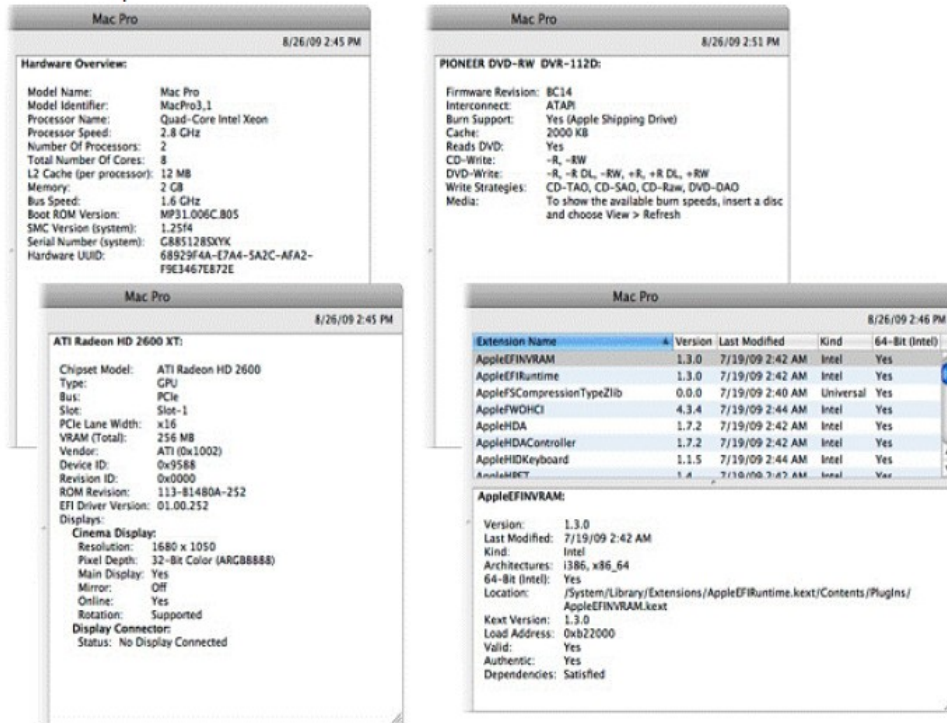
Mac Pro

8/26/09 2:45 PM

Hardware Overview:

Model Name: Mac Pro
Model Identifier: MacPro3,1
Processor Name: Quad-Core Intel Xeon
Processor Speed: 2.8 GHz
Number Of Processors: 2
Total Number Of Cores: 8
L2 Cache (per processor): 12 MB
Memory: 2 GB
Bus Speed: 1.6 GHz
Boot ROM Version: MP31.006C.B05
SMC Version (system): 1.25f4
Serial Number (system): G885128SXYK
Hardware UUID: 68929F4A-E7A4-5A2C-AFA2-F9E3467E872E

Mac Pro

8/26/09 2:51 PM

PIONEER DVD-RW DVR-112D:

Firmware Revision: BC14
Interconnect: ATAPI
Burn Support: Yes (Apple Shipping Drive)
Cache: 2000 KB
Reads DVD: Yes
CD-Write: -R, -RW
DVD-Write: -R, -R DL, -RW, +R, +R DL, +RW
Write Strategies: CD-TAO, CD-SAO, CD-Raw, DVD-DAO
Media: To show the available burn speeds, insert a disc and choose View > Refresh

Mac Pro

8/26/09 2:45 PM

ATI Radeon HD 2600 XT:

Chipset Model: ATI Radeon HD 2600
Type: GPU
Bus: PCIe
Slot: Slot-1
PCIe Lane Width: x16
VRAM (Total): 256 MB
Vendor: ATI (0x1002)
Device ID: 0x9588
Revision ID: 0x0000
ROM Revision: 113-B1480A-252
EFI Driver Version: 01.00.252
Displays:
Cinema Display:
Resolution: 1680 x 1050
Pixel Depth: 32-Bit Color (ARGB8888)
Main Display: Yes
Mirror: Off
Online: Yes
Rotation: Supported
Display Connector:
Status: No Display Connected

Mac Pro

8/26/09 2:46 PM

| Extension Name | Version | Last Modified | Kind | 64-Bit (Intel) |
|---|---|---|---|---|
| AppleEFINVRAM | 1.3.0 | 7/19/09 2:42 AM | Intel | Yes |
| AppleEFIRuntime | 1.3.0 | 7/19/09 2:42 AM | Intel | Yes |
| AppleFSCompressionTypeZlib | 0.0.0 | 7/19/09 2:40 AM | Universal | Yes |
| AppleFWOHCI | 4.3.4 | 7/19/09 2:44 AM | Intel | Yes |
| AppleHDA | 1.7.2 | 7/19/09 2:42 AM | Intel | Yes |
| AppleHDAController | 1.7.2 | 7/19/09 2:42 AM | Intel | Yes |
| AppleHIDKeyboard | 1.1.5 | 7/19/09 2:44 AM | Intel | Yes |
| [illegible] | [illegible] | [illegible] | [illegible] | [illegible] |

AppleEFINVRAM:

Version: 1.3.0
Last Modified: 7/19/09 2:42 AM
Kind: Intel
Architectures: i386, x86_64
64-Bit (Intel): Yes
Location: /System/Library/Extensions/AppleEFIRuntime.kext/Contents/PlugIns/AppleEFINVRAM.kext
Kext Version: 1.3.0
Load Address: 0xb22000
Valid: Yes
Authentic: Yes
Dependencies: Satisfied